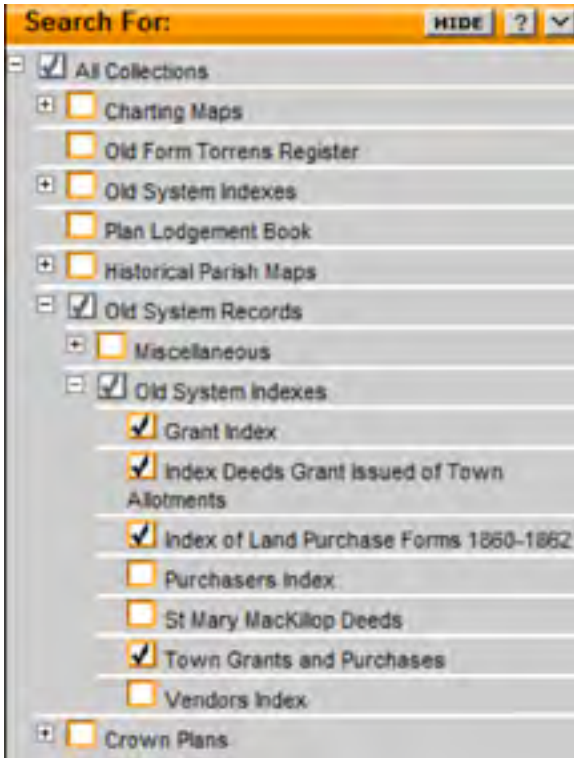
Search For:

HIDE ?

All Collections

Charting Maps

Old Form Torrens Register

Old System Indexes

Plan Lodgement Book

Historical Parish Maps

Old System Records

Miscellaneous

Old System Indexes

Grant Index

Index Deeds Grant Issued of Town Allotments

Index of Land Purchase Forms 1860-1862

Purchasers Index

St Mary MacKillop Deeds

Town Grants and Purchases

Vendors Index

Crown Plans